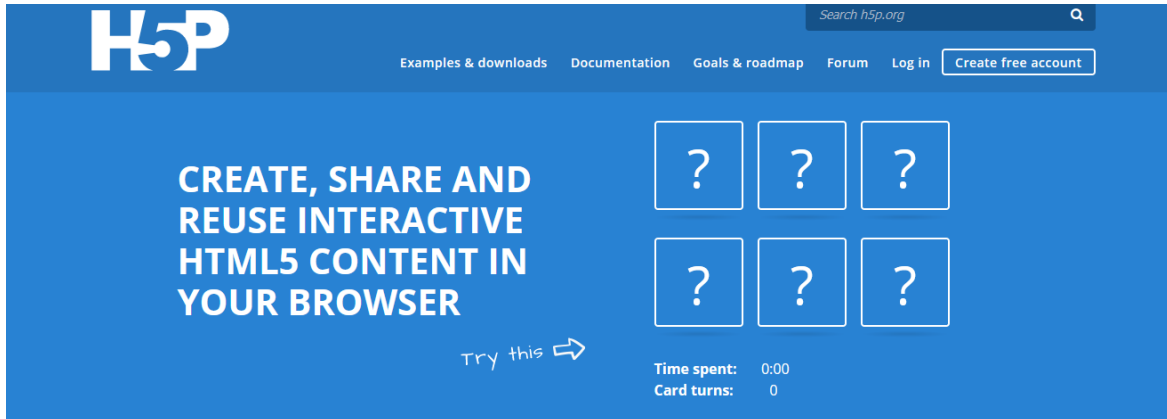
H5P

Search h5p.org

Examples & downloads Documentation Goals & roadmap Forum Log in Create free account

CREATE, SHARE AND REUSE INTERACTIVE HTML5 CONTENT IN YOUR BROWSER

Try this

| ? | ? | ? |
|---|---|---|
| ? | ? | ? |

Time spent: 0:00
Card turns: 0